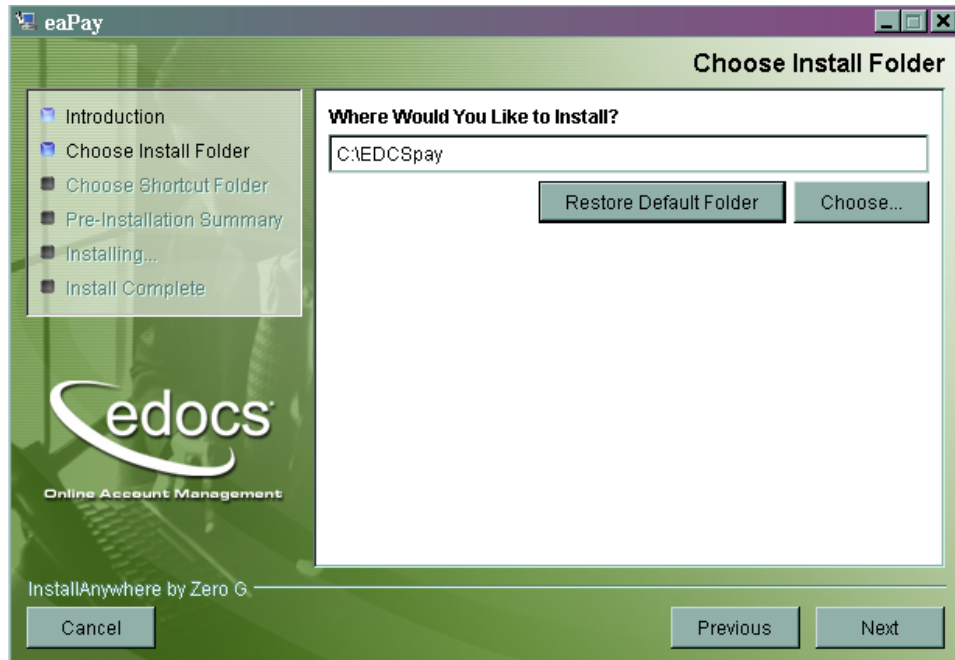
eaPay

Choose Install Folder

Introduction
Choose Install Folder
Choose Shortcut Folder
Pre-Installation Summary
Installing...
Install Complete

Where Would You Like to Install?

C:\EDCSpay

Restore Default Folder

Choose...

edocs

Online Account Management

InstallAnywhere by Zero G

Cancel

Previous

Next